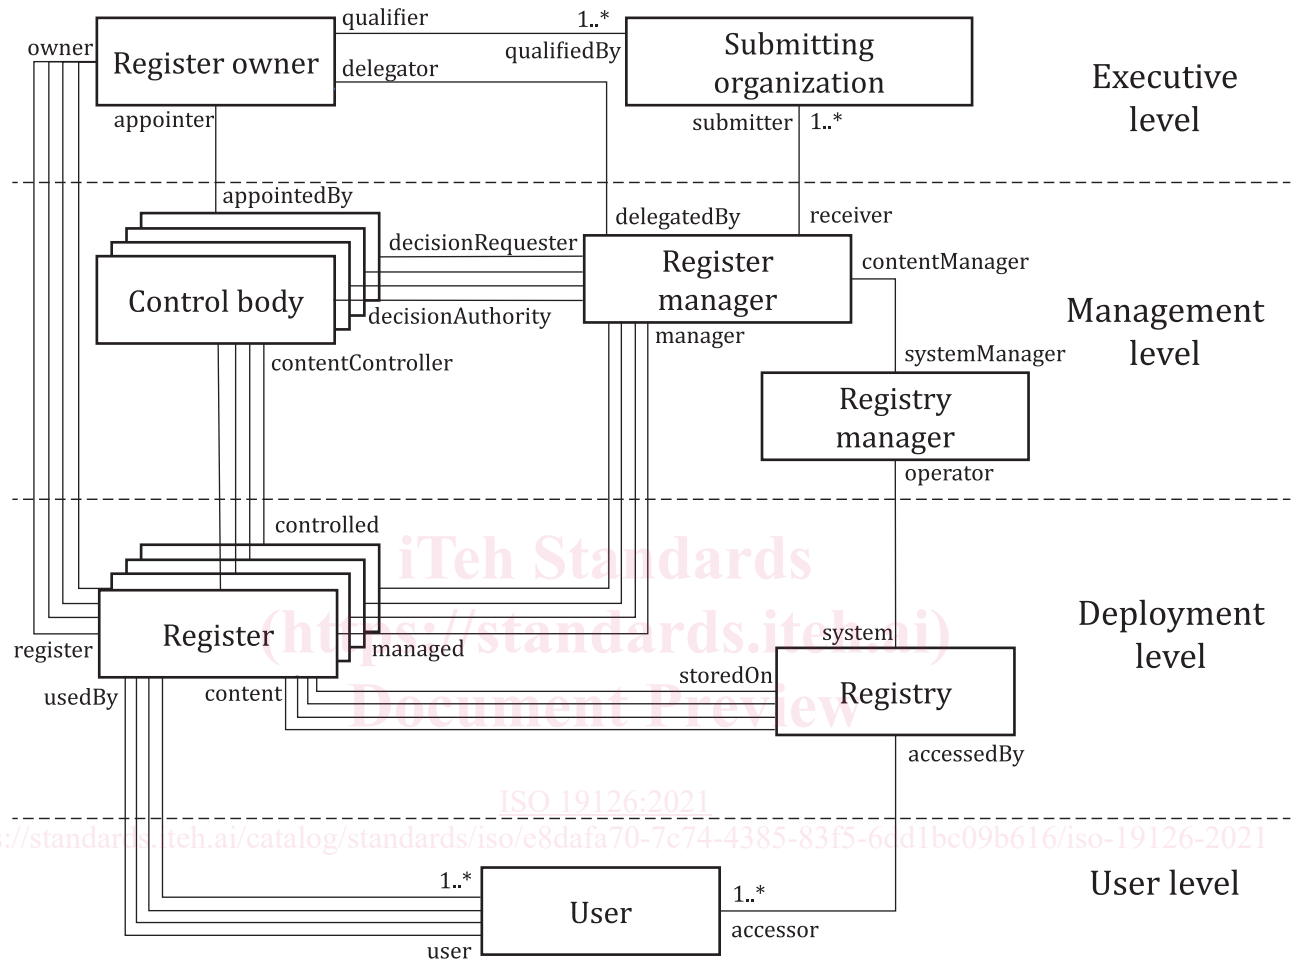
owner
Register owner
qualifier
1..*
qualifiedBy
Submitting organization
delegator
Executive level
appointer
submitter
1..*
appointedBy
delegatedBy
receiver
decisionRequester
Register manager
contentManager
Control body
decisionAuthority
Management level
manager
contentController
systemManager
Registry manager
operator
controlled
iTeh Standards
(https://standards.iteh.ai)
Document Preview
Register
Deployment level
system
register
managed
storedOn
usedBy
content
Registry
accessedBy
ISO 19126:2021
https://standards.iteh.ai/catalog/standards/iso/e8dafa70-7c74-4385-83f5-6cd1bc09b616/iso-19126-2021
1..*
1..*
User level
User
accessor
user